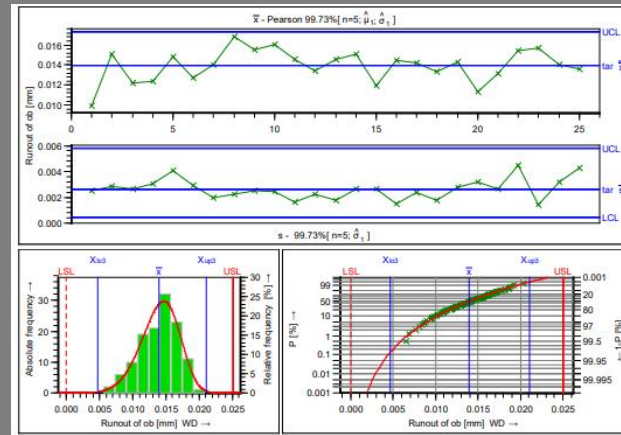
$\overline{x}$ - Pearson 99.73%[ n=5; $\hat{\mu}_1$; $\hat{\sigma}_1$ ]

0.016
0.014
0.012
0.010

UCL
tar $\overline{x}$

0 5 10 15 20 25

Runout of ob [mm]

0.006
0.004
0.002
0.000

UCL
tar $\overline{s}$
LCL

s - 99.73%[ n=5; $\hat{\sigma}_1$ ]

LSL $X_{lo3}$ $\overline{x}$ $X_{up3}$ USL

Absolute frequency →

30 25 20 15 10 5 0

Relative frequency [%] →

0.000 0.005 0.010 0.015 0.020 0.025

Runout of ob [mm] WD →

LSL $X_{lo3}$ $\overline{x}$ $X_{up3}$ USL

P [%] →

99 90 50 10 1 0.1 0.01 0.001

0.001 20 50 80 97 99.5 99.95 99.995

← 1-P [%]

0.000 0.005 0.010 0.015 0.020 0.025

Runout of ob [mm] WD →